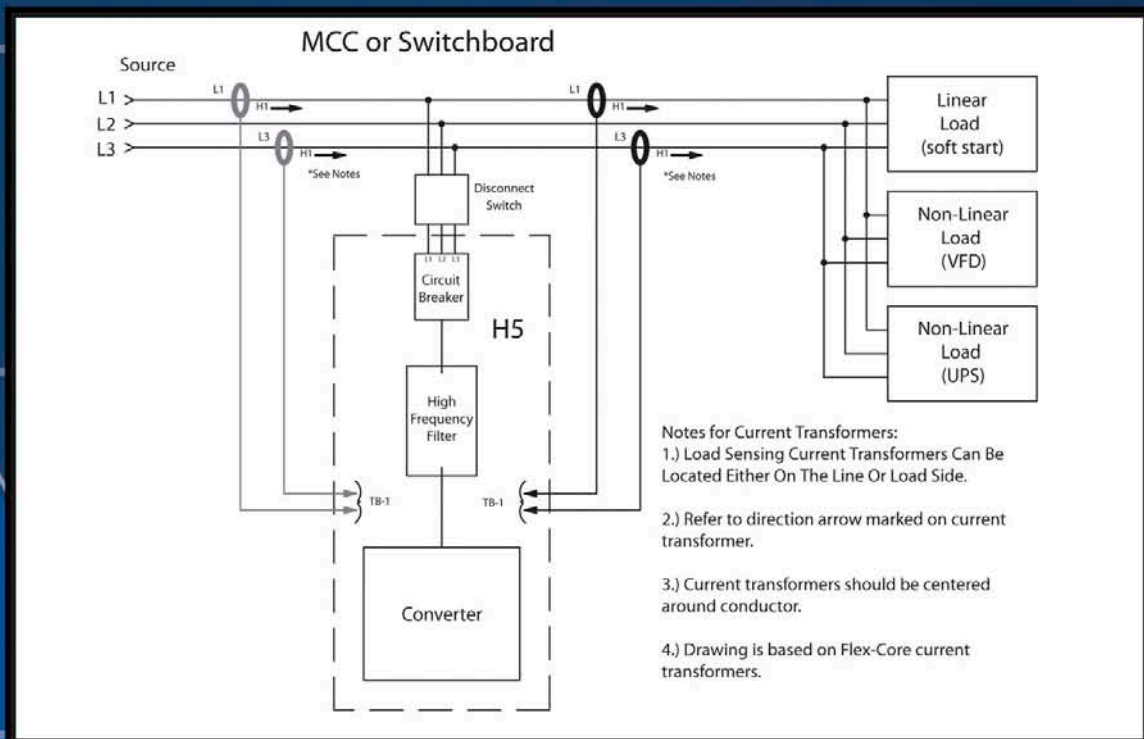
MCC or Switchboard

Source

L1
L2
L3

L1
H1
L3
H1
*See Notes

L1
H1
L3
H1
*See Notes

Disconnect Switch

L1 L2 L3

Circuit Breaker

H5

High Frequency Filter

TB-1

TB-1

Converter

Linear Load (soft start)

Non-Linear Load (VFD)

Non-Linear Load (UPS)

Notes for Current Transformers:
1.) Load Sensing Current Transformers Can Be Located Either On The Line Or Load Side.

2.) Refer to direction arrow marked on current transformer.

3.) Current transformers should be centered around conductor.

4.) Drawing is based on Flex-Core current transformers.